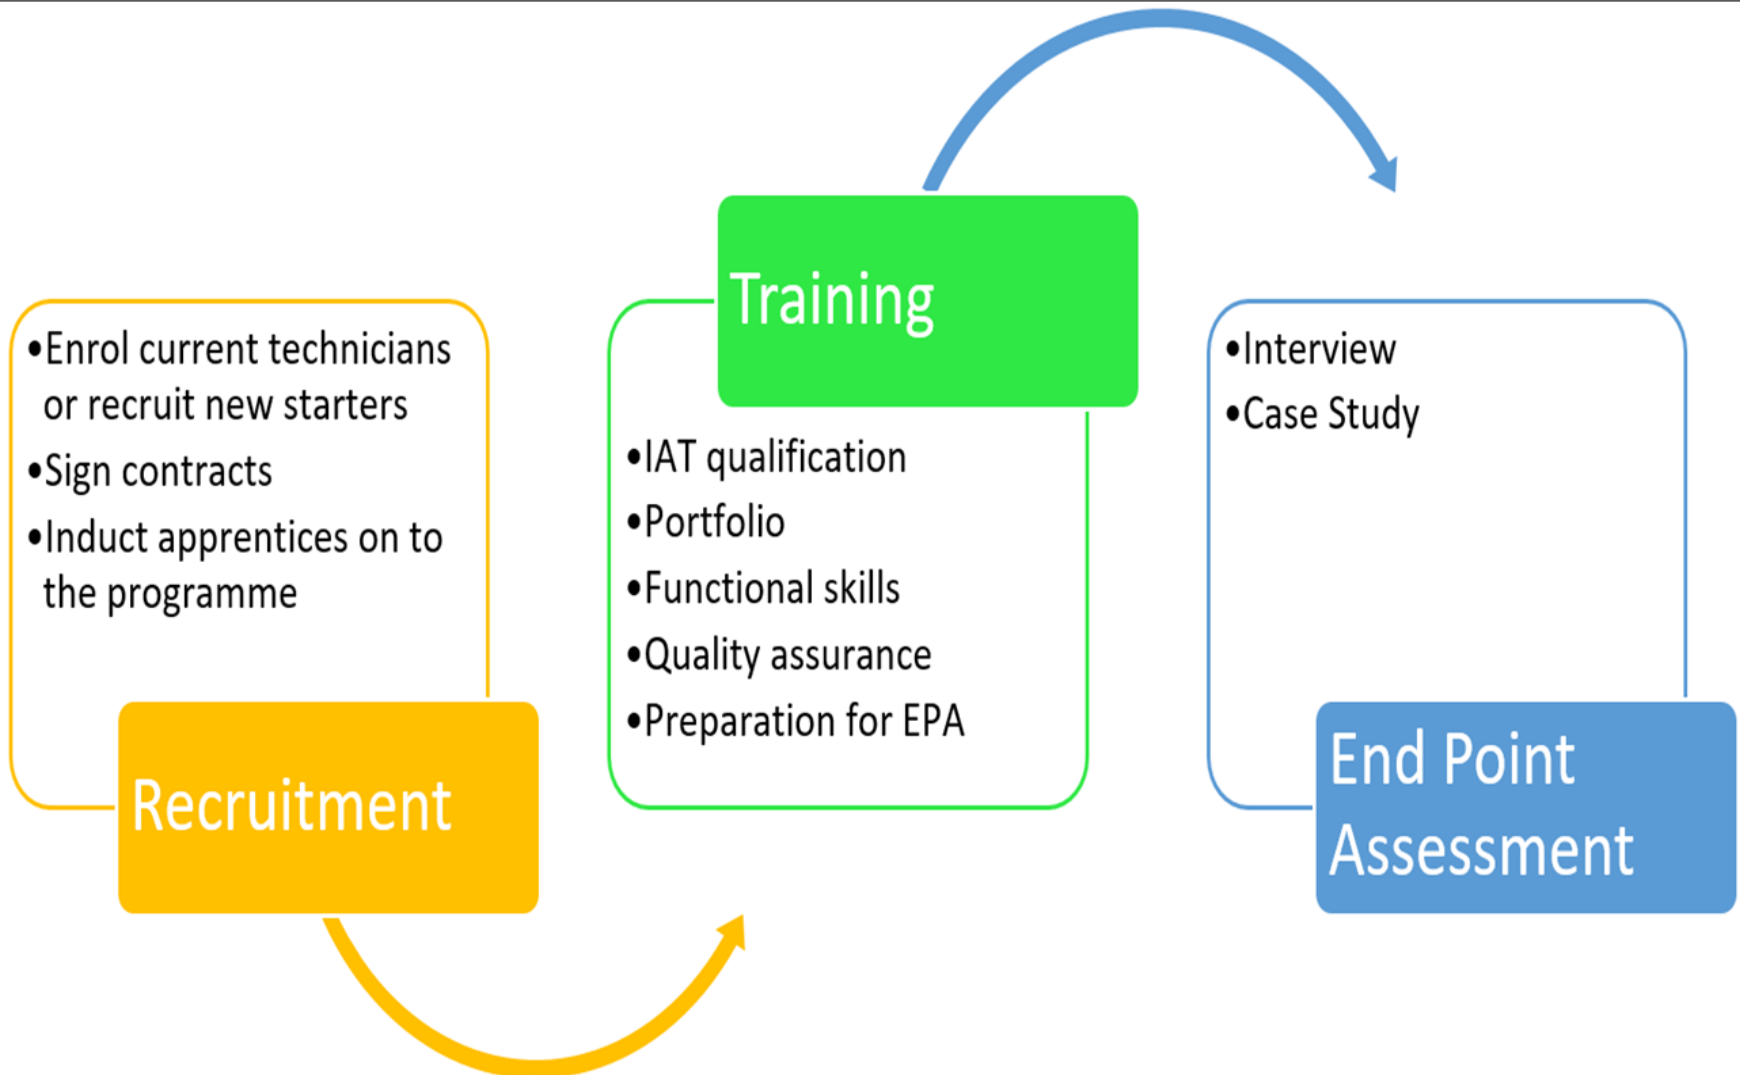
•Enrol current technicians or recruit new starters
•Sign contracts
•Induct apprentices on to the programme

Recruitment

Training

•IAT qualification
•Portfolio
•Functional skills
•Quality assurance
•Preparation for EPA

•Interview
•Case Study

End Point Assessment